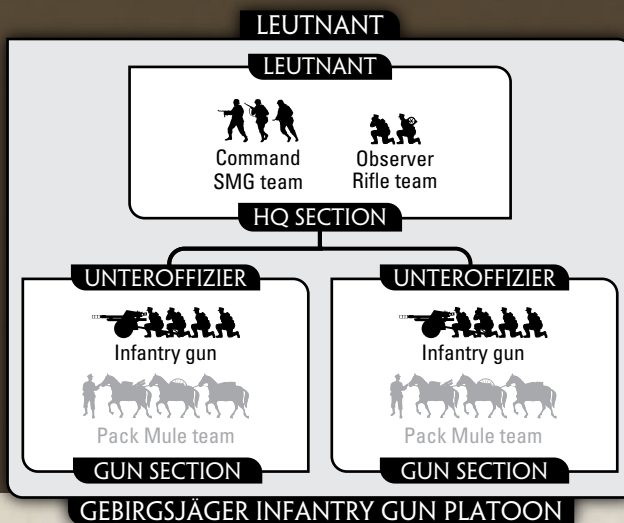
LEUTNANT

LEUTNANT

Command SMG team

Observer Rifle team

HQ SECTION

UNTEROFFIZIER

Infantry gun

Pack Mule team

GUN SECTION

UNTEROFFIZIER

Infantry gun

Pack Mule team

GUN SECTION

GEBIRGSJÄGER INFANTRY GUN PLATOON